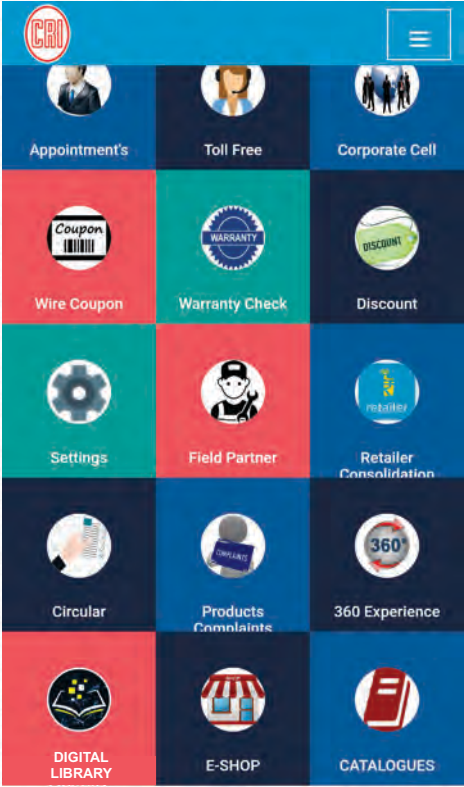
CRI

Appointment's

Toll Free

Corporate Cell

Coupon

Wire Coupon

WARRANTY

Warranty Check

DISCOUNT

Discount

Settings

Field Partner

retailer

Retailer Consolidation

Circular

COMPLAINTS

Products Complaints

360°

360 Experience

DIGITAL LIBRARY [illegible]

E-SHOP

CATALOGUES